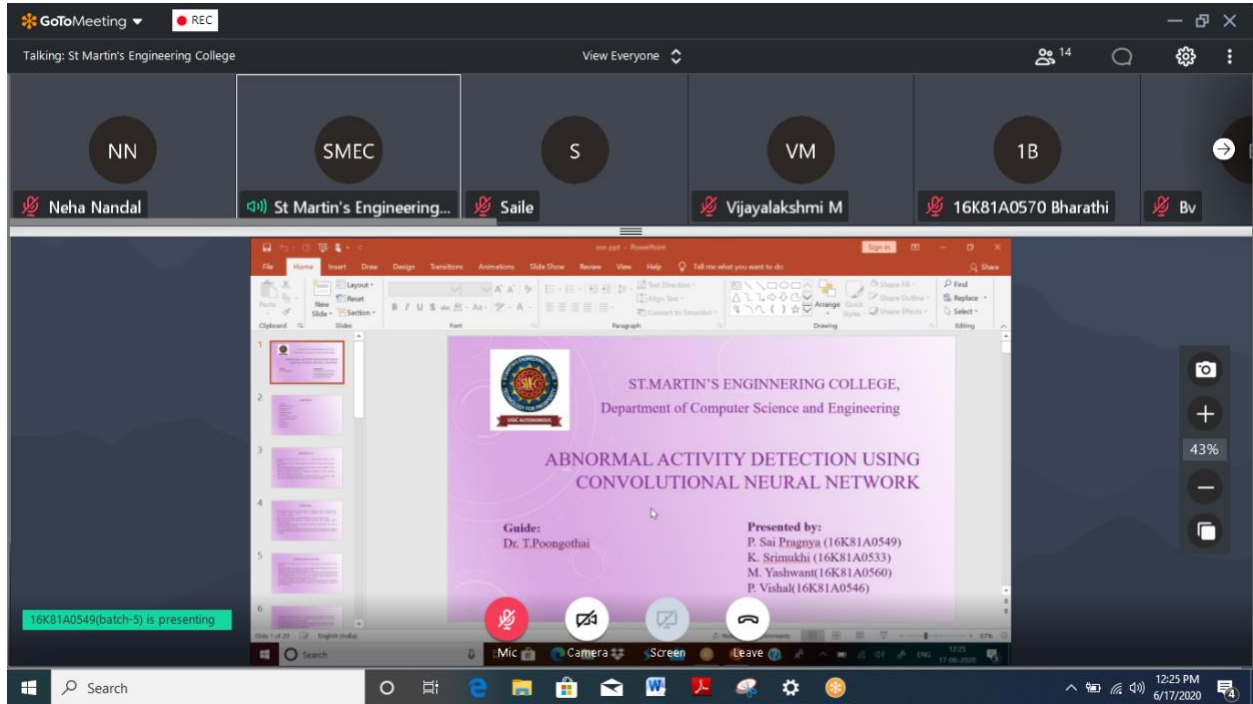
GoToMeeting REC

Talking: St Martin's Engineering College

View Everyone

14

NN
Neha Nandal

SMEC
St Martin's Engineering...

S
Saile

VM
Vijayalakshmi M

1B
16K81A0570 Bharathi

Bv

File Home Insert Draw Design Transitions Animations Slide Show Review View Help Tell me what you want to do

Clipboard Slides Font Paragraph Drawing Editing

ST.MARTIN'S ENGINNERING COLLEGE,
Department of Computer Science and Engineering

ABNORMAL ACTIVITY DETECTION USING CONVOLUTIONAL NEURAL NETWORK

Guide:
Dr. T.Poongothai

Presented by:
P. Sai Pragnya (16K81A0549)
K. Srimukhi (16K81A0533)
M. Yashwant(16K81A0560)
P. Vishal(16K81A0546)

43%

16K81A0549(batch-5) is presenting

Mic Camera Screen Leave

Search

12:25 PM
6/17/2020